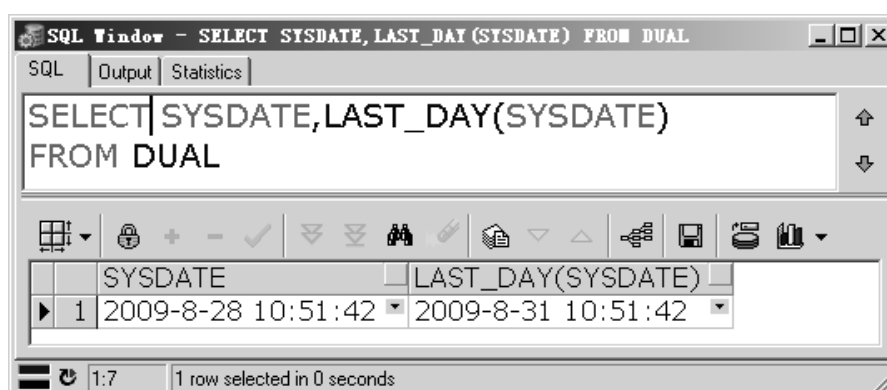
SQL Window - SELECT SYSDATE,LAST_DAY(SYSDATE) FROM DUAL

SQL | Output | Statistics

SELECT SYSDATE,LAST_DAY(SYSDATE)
FROM DUAL

| | SYSDATE | LAST_DAY(SYSDATE) |
|---|---|---|
| 1 | 2009-8-28 10:51:42 | 2009-8-31 10:51:42 |

1:7 | 1 row selected in 0 seconds